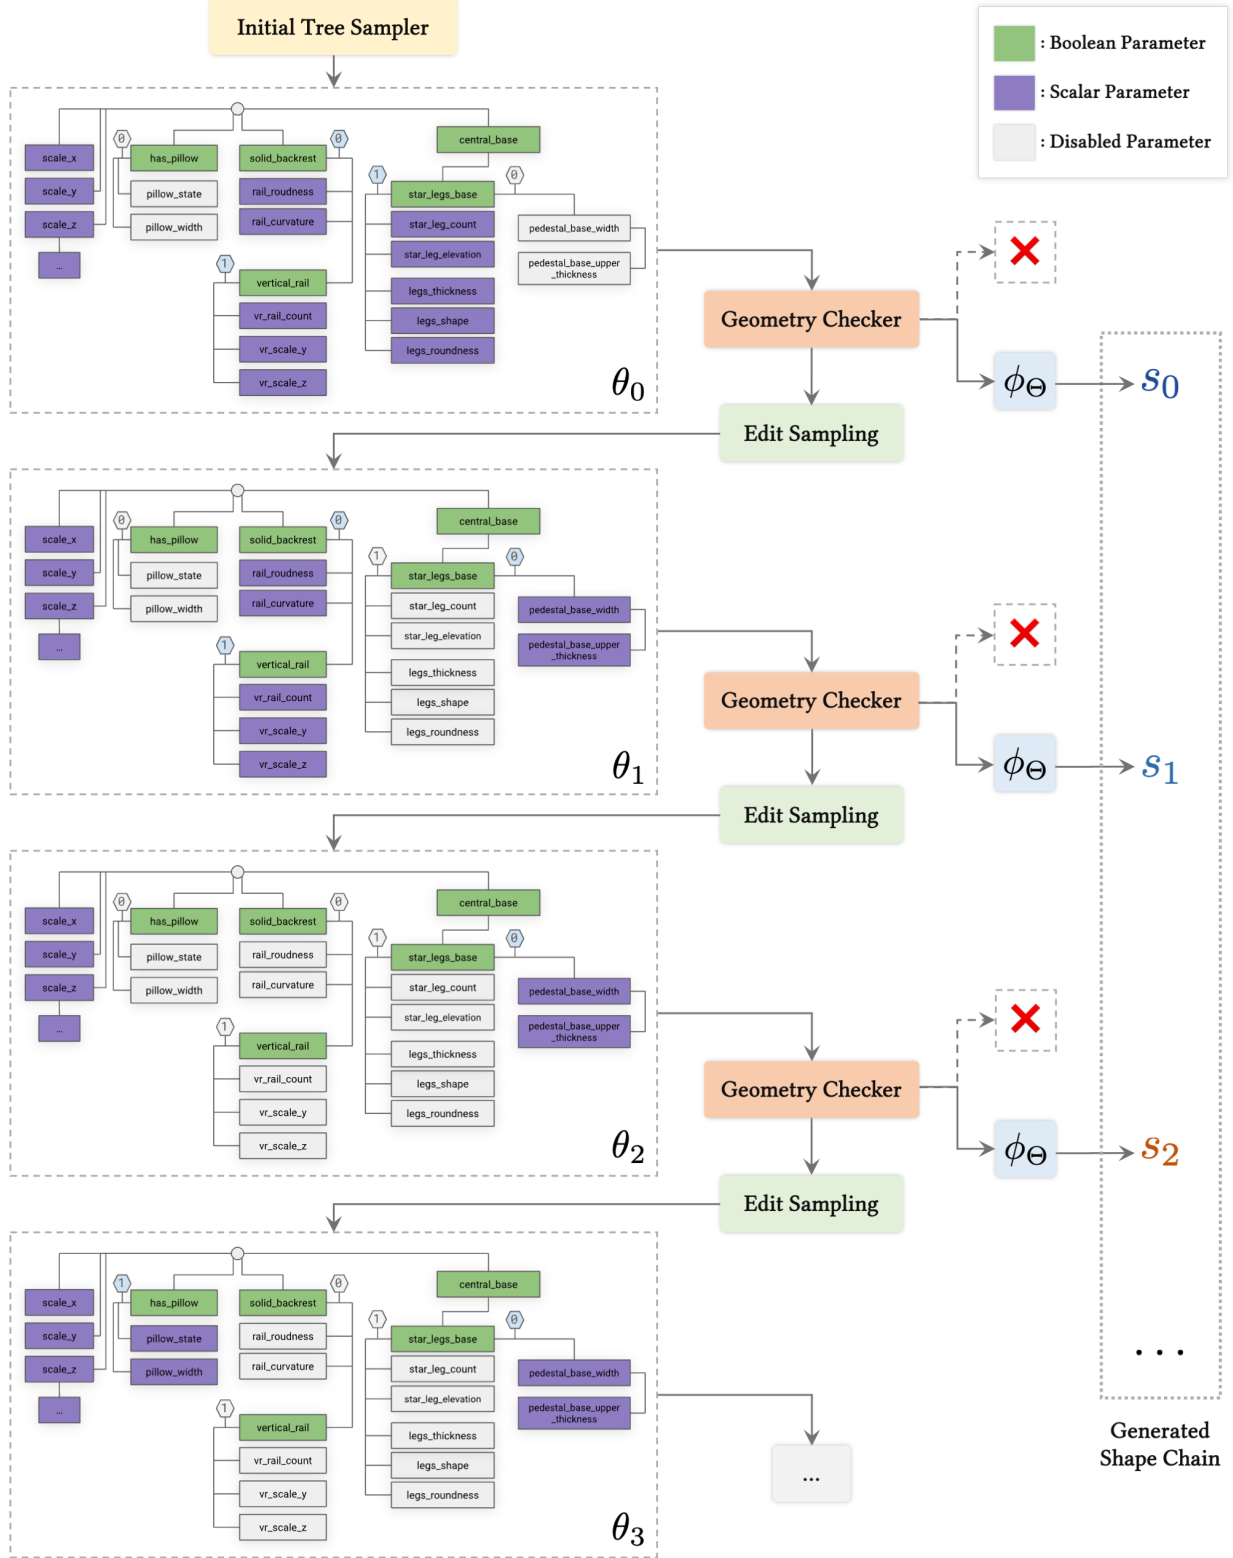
Initial Tree Sampler

: Boolean Parameter
: Scalar Parameter
: Disabled Parameter

scale_x
scale_y
scale_z
...
0
has_pillow
pillow_state
pillow_width
solid_backrest
rail_roudness
rail_curvature
0
central_base
1
star_legs_base
star_leg_count
star_leg_elevation
legs_thickness
legs_shape
legs_roundness
0
pedestal_base_width
pedestal_base_upper _thickness
1
vertical_rail
vr_rail_count
vr_scale_y
vr_scale_z
$\theta_0$

Geometry Checker
$\phi_\Theta$
$s_0$
Edit Sampling

scale_x
scale_y
scale_z
...
0
has_pillow
pillow_state
pillow_width
solid_backrest
rail_roudness
rail_curvature
0
central_base
1
star_legs_base
star_leg_count
star_leg_elevation
legs_thickness
legs_shape
legs_roundness
0
pedestal_base_width
pedestal_base_upper _thickness
1
vertical_rail
vr_rail_count
vr_scale_y
vr_scale_z
$\theta_1$

Geometry Checker
$\phi_\Theta$
$s_1$
Edit Sampling

scale_x
scale_y
scale_z
...
0
has_pillow
pillow_state
pillow_width
solid_backrest
rail_roudness
rail_curvature
0
central_base
1
star_legs_base
star_leg_count
star_leg_elevation
legs_thickness
legs_shape
legs_roundness
0
pedestal_base_width
pedestal_base_upper _thickness
1
vertical_rail
vr_rail_count
vr_scale_y
vr_scale_z
$\theta_2$

Geometry Checker
$\phi_\Theta$
$s_2$
Edit Sampling

scale_x
scale_y
scale_z
...
1
has_pillow
pillow_state
pillow_width
solid_backrest
rail_roudness
rail_curvature
0
central_base
1
star_legs_base
star_leg_count
star_leg_elevation
legs_thickness
legs_shape
legs_roundness
0
pedestal_base_width
pedestal_base_upper _thickness
1
vertical_rail
vr_rail_count
vr_scale_y
vr_scale_z
$\theta_3$

...
...

Generated Shape Chain